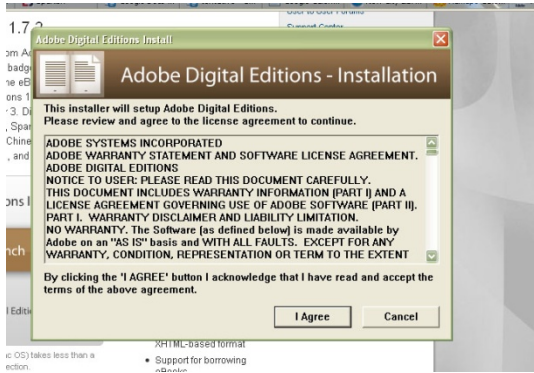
1.7.2
om A
badg
ne eB
ons 1
3. D
, Spa
Chine
, and

ons I

ch

l Editi

c OS) takes less than a
ection.

Support Center

Adobe Digital Editions Install

Adobe Digital Editions - Installation

This installer will setup Adobe Digital Editions.
Please review and agree to the license agreement to continue.

ADOBE SYSTEMS INCORPORATED
ADOBE WARRANTY STATEMENT AND SOFTWARE LICENSE AGREEMENT.
ADOBE DIGITAL EDITIONS
NOTICE TO USER: PLEASE READ THIS DOCUMENT CAREFULLY.
THIS DOCUMENT INCLUDES WARRANTY INFORMATION (PART I) AND A LICENSE AGREEMENT GOVERNING USE OF ADOBE SOFTWARE (PART II).
PART I. WARRANTY DISCLAIMER AND LIABILITY LIMITATION.
NO WARRANTY. The Software (as defined below) is made available by Adobe on an "AS IS" basis and WITH ALL FAULTS. EXCEPT FOR ANY WARRANTY, CONDITION, REPRESENTATION OR TERM TO THE EXTENT

By clicking the 'I AGREE' button I acknowledge that I have read and accept the terms of the above agreement.

I Agree

Cancel

XHTML-based format

• Support for borrowing eBooks